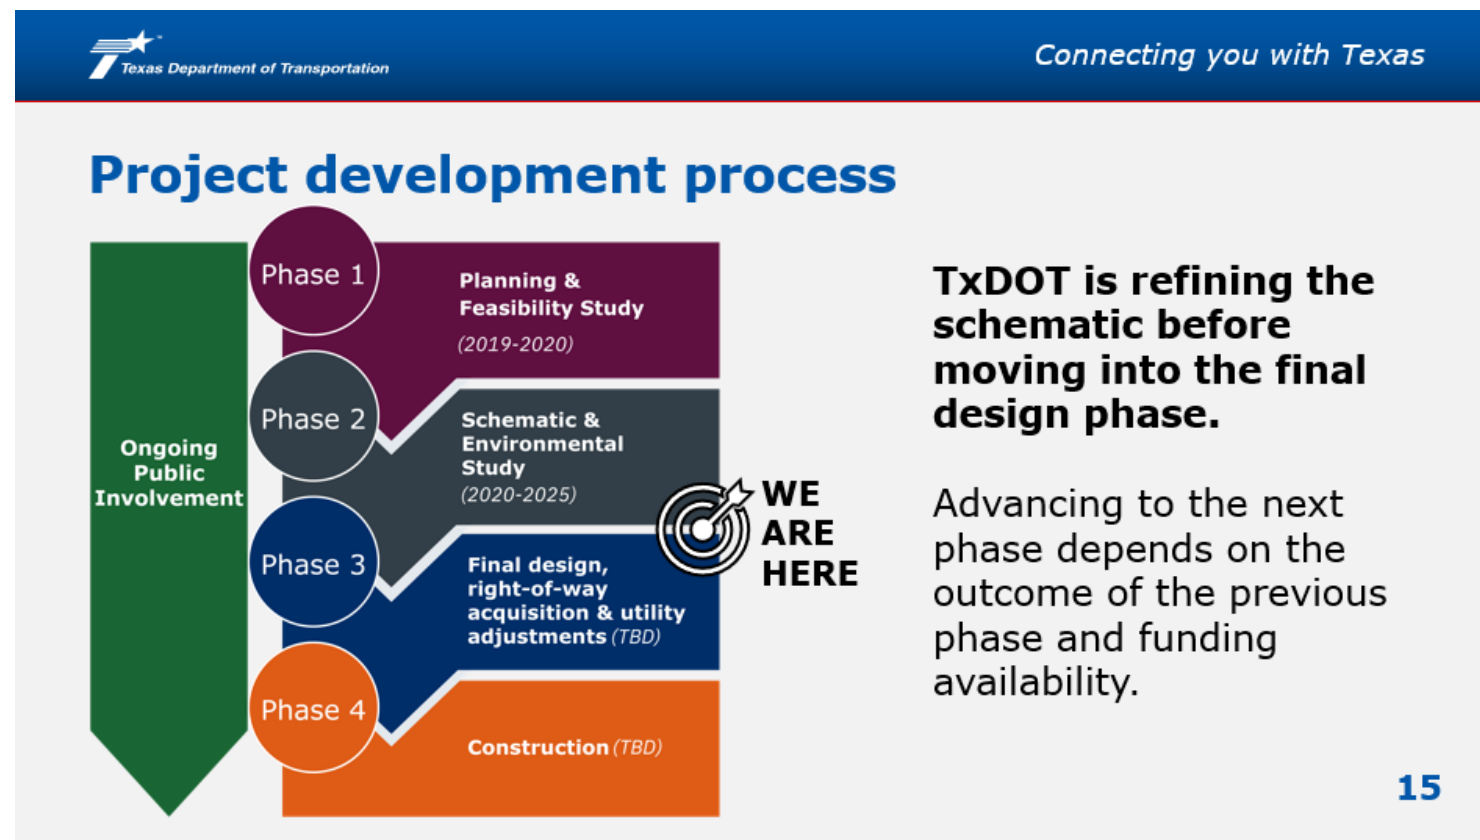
Texas Department of Transportation

Connecting you with Texas

Project development process

Ongoing Public Involvement

Phase 1

Planning & Feasibility Study

(2019-2020)

Phase 2

Schematic & Environmental Study

(2020-2025)

Phase 3

Final design, right-of-way acquisition & utility adjustments (TBD)

Phase 4

Construction (TBD)

WE ARE HERE

TxDOT is refining the schematic before moving into the final design phase.

Advancing to the next phase depends on the outcome of the previous phase and funding availability.

15